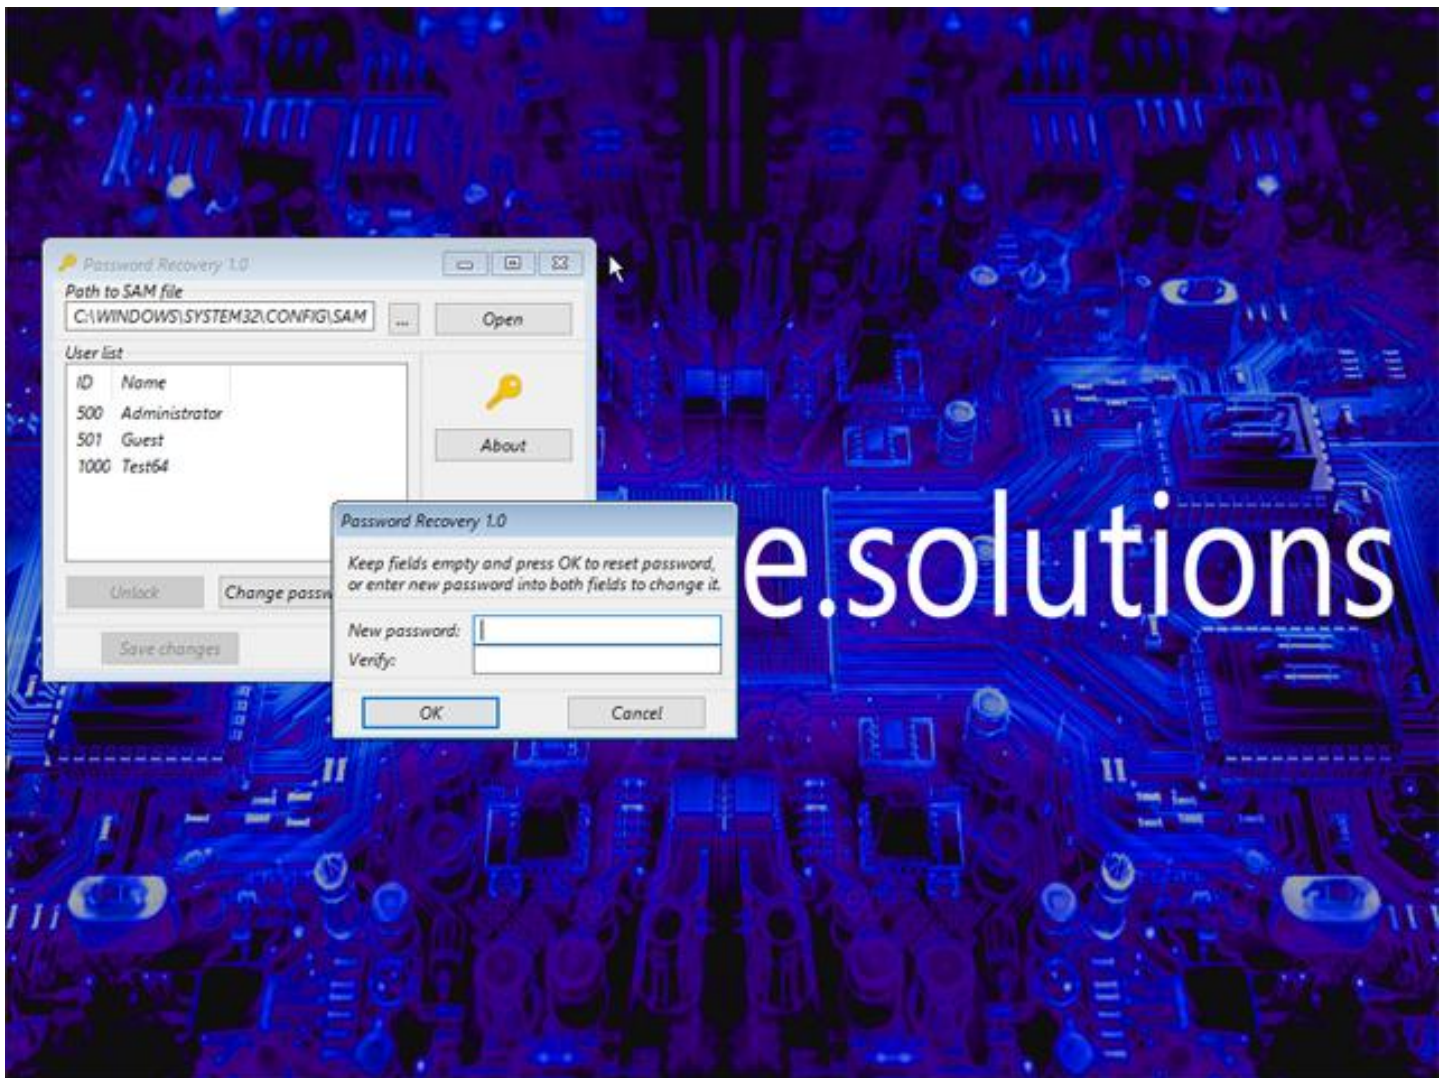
Password Recovery 1.0

Path to SAM file

C:\WINDOWS\SYSTEM32\CONFIG\SAM

...

Open

User list

| ID | Name |
|---|---|
| 500 | Administrator |
| 501 | Guest |
| 1000 | Test64 |

About

Unlock

Change passw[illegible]

Save changes

Password Recovery 1.0

Keep fields empty and press OK to reset password, or enter new password into both fields to change it.

New password:

Verify:

OK

Cancel

e.solutions